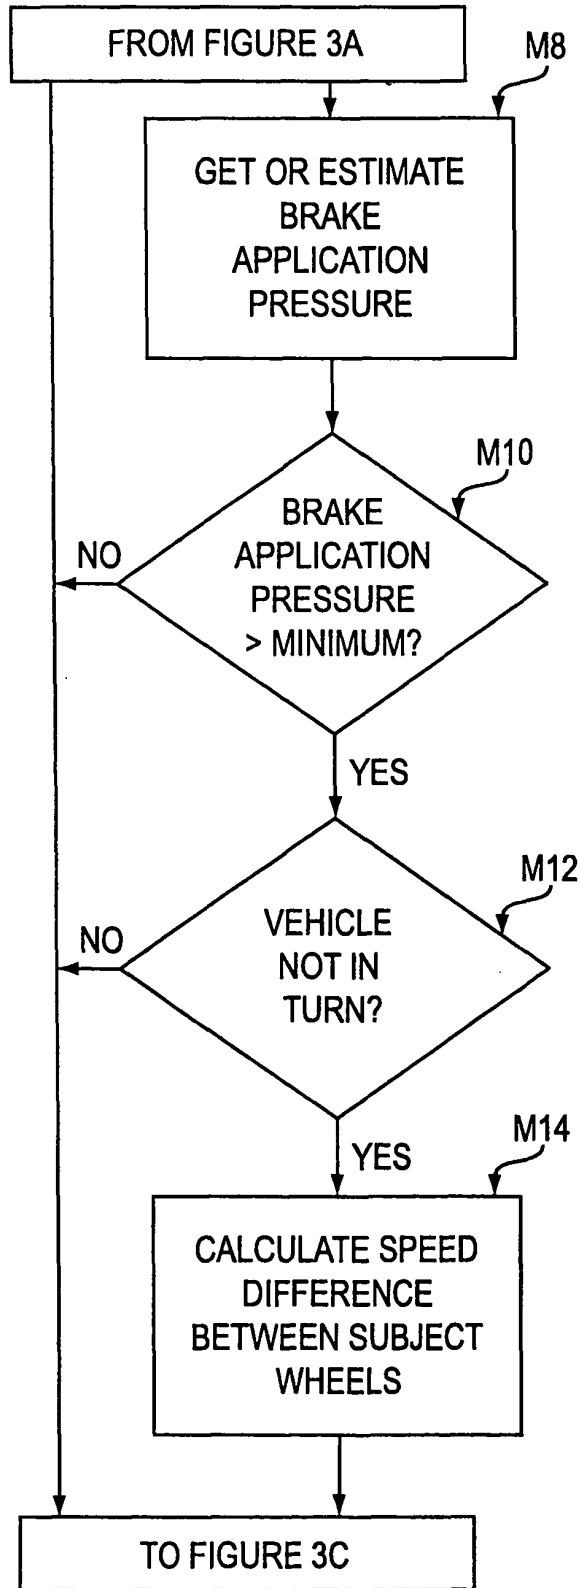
FROM FIGURE 3A

M8

GET OR ESTIMATE BRAKE APPLICATION PRESSURE

M10

BRAKE APPLICATION PRESSURE > MINIMUM?

NO

YES

M12

VEHICLE NOT IN TURN?

NO

YES

M14

CALCULATE SPEED DIFFERENCE BETWEEN SUBJECT WHEELS

TO FIGURE 3C